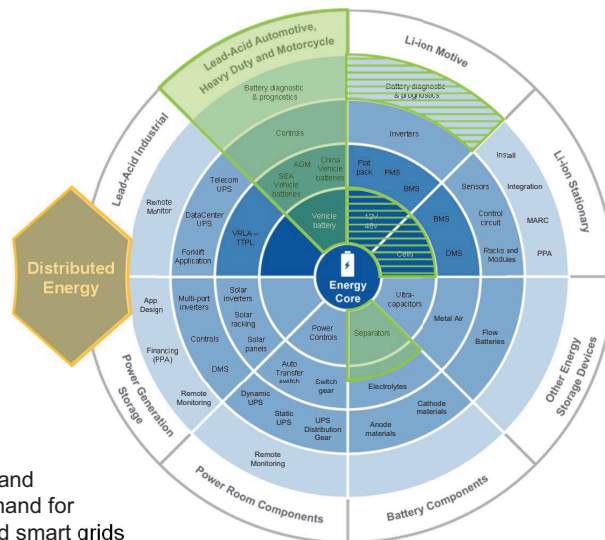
Lead-Acid Automotive, Heavy Duty and Motorcycle

Li-ion Motive

Lead-Acid Industrial

Li-ion Stationary

Distributed Energy

Other Energy Storage Devices

Power Generation Storage

Power Room Components

Battery Components

Battery diagnostic & prognostics

Battery diagnostic & prognostics

Controls

Inverters

AGM

China Vehicle batteries

SEA Vehicle batteries

Flat pack

PMS

BMS

Vehicle battery

12V 48V

Cells

Install

Integration

MARC

PPA

Sensors

Control circuit

BMS

Racks and Modules

DMS

Telecom UPS

DataCenter UPS

Remote Monitor

Forklift Application

VRLA – TTPL

Energy Core

Ultra-capacitors

Metal Air

Flow Batteries

App Design

Multi-port Inverters

Solar inverters

Solar racking

Solar panels

Power Controls

Controls

Financing (PPA)

DMS

Separators

Electrolytes

Cathode materials

Anode materials

Remote Monitoring

Dynamic UPS

Auto Transfer switch

Switch gear

Static UPS

UPS Distribution Gear

Remote Monitoring

and
mand for
d smart grids